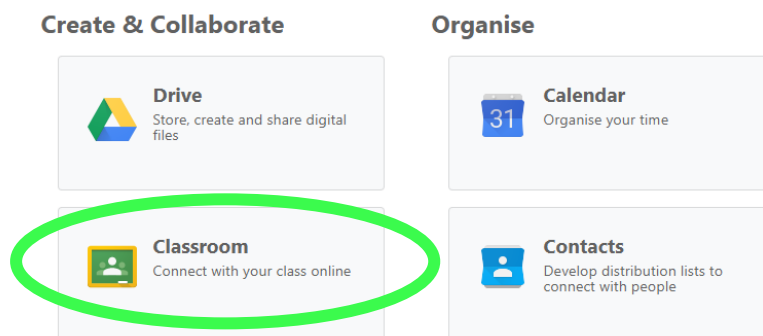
Create & Collaborate

Drive
Store, create and share digital files

Classroom
Connect with your class online

Organise

31

Calendar
Organise your time

Contacts
Develop distribution lists to connect with people